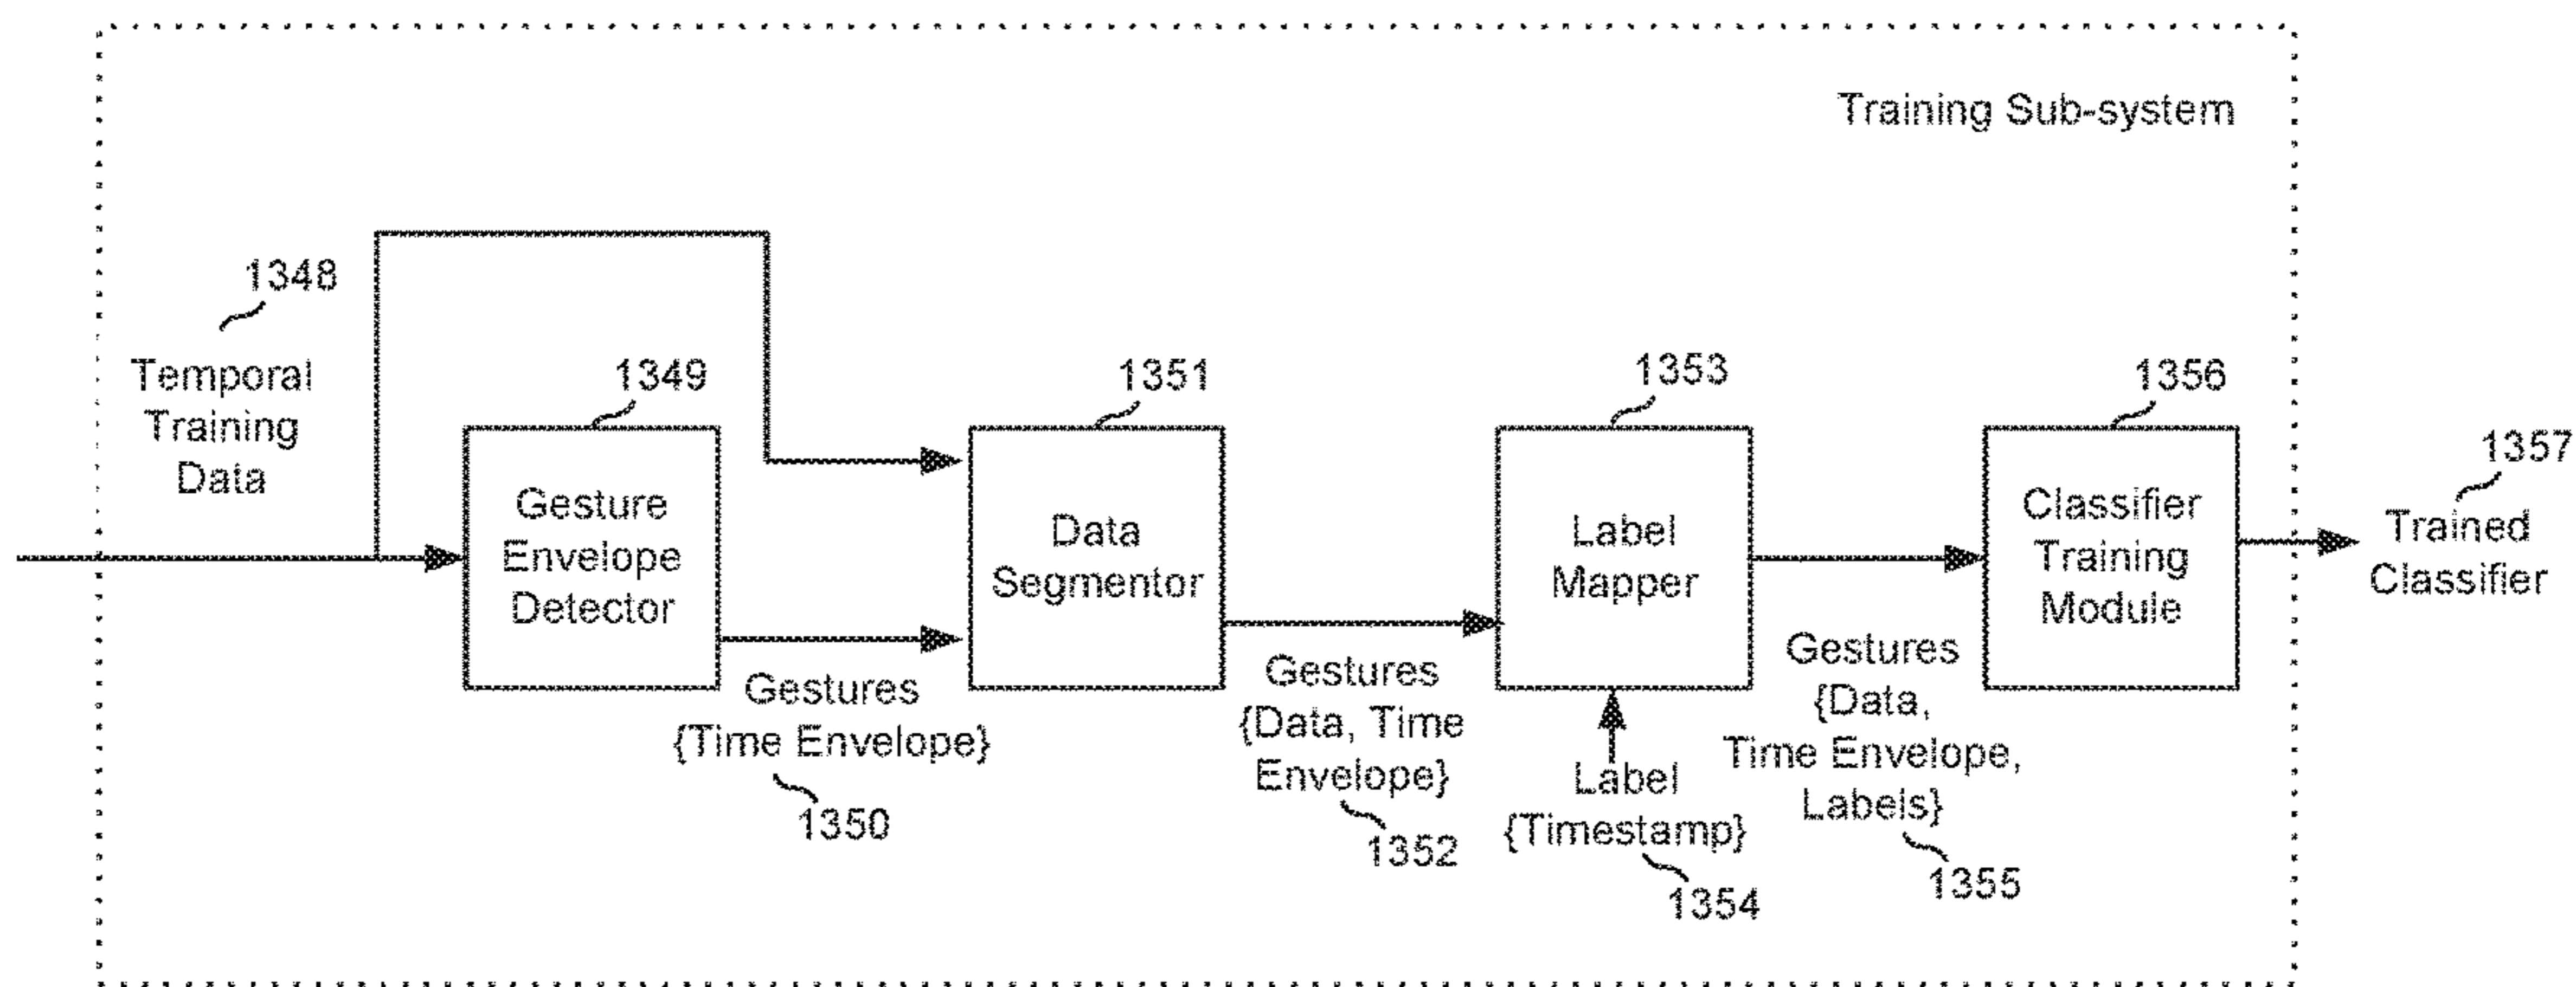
Training Sub-system

1348

Temporal Training Data

1349

Gesture Envelope Detector

1351

Data Segmentor

1353

Label Mapper

1356

Classifier Training Module

1357

Trained Classifier

Gestures {Time Envelope}

1350

Gestures {Data, Time Envelope}

1352

Label {Timestamp}

1354

Gestures {Data, Time Envelope, Labels}

1355